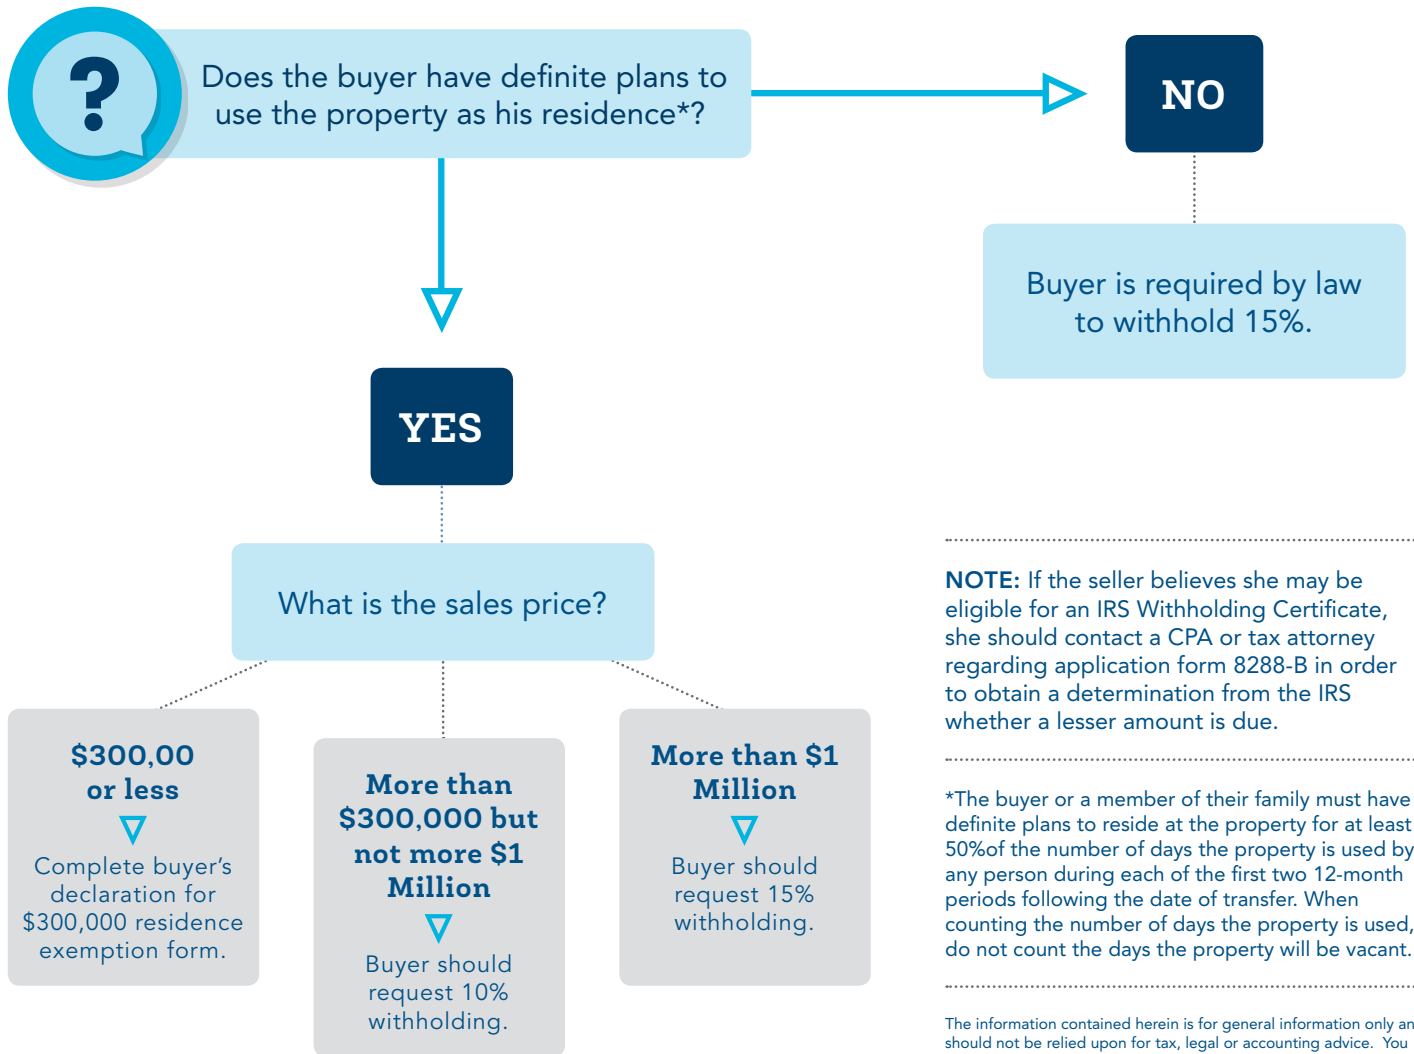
?

Does the buyer have definite plans to use the property as his residence*?

NO

Buyer is required by law to withhold 15%.

YES

What is the sales price?

$300,00 or less

Complete buyer's declaration for $300,000 residence exemption form.

More than $300,000 but not more $1 Million

Buyer should request 10% withholding.

More than $1 Million

Buyer should request 15% withholding.

NOTE: If the seller believes she may be eligible for an IRS Withholding Certificate, she should contact a CPA or tax attorney regarding application form 8288-B in order to obtain a determination from the IRS whether a lesser amount is due.

*The buyer or a member of their family must have definite plans to reside at the property for at least 50%of the number of days the property is used by any person during each of the first two 12-month periods following the date of transfer. When counting the number of days the property is used, do not count the days the property will be vacant.

The information contained herein is for general information only an should not be relied upon for tax, legal or accounting advice. You